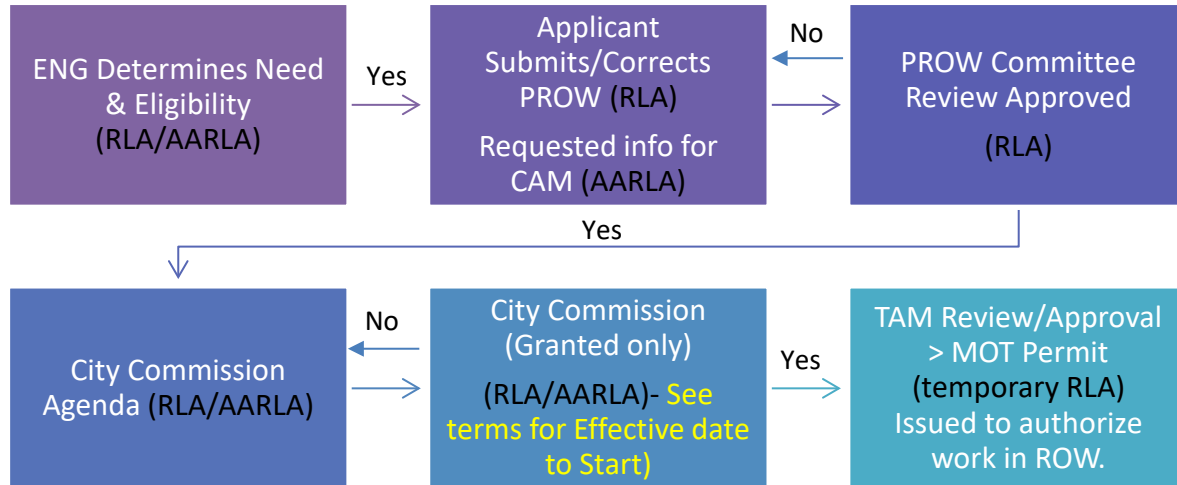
ENG Determines Need & Eligibility (RLA/AARLA)

Yes

Applicant Submits/Corrects PROW (RLA)

Requested info for CAM (AARLA)

No

PROW Committee Review Approved

(RLA)

Yes

City Commission Agenda (RLA/AARLA)

No

City Commission (Granted only)

(RLA/AARLA)- See terms for Effective date to Start)

Yes

TAM Review/Approval > MOT Permit (temporary RLA) Issued to authorize work in ROW.